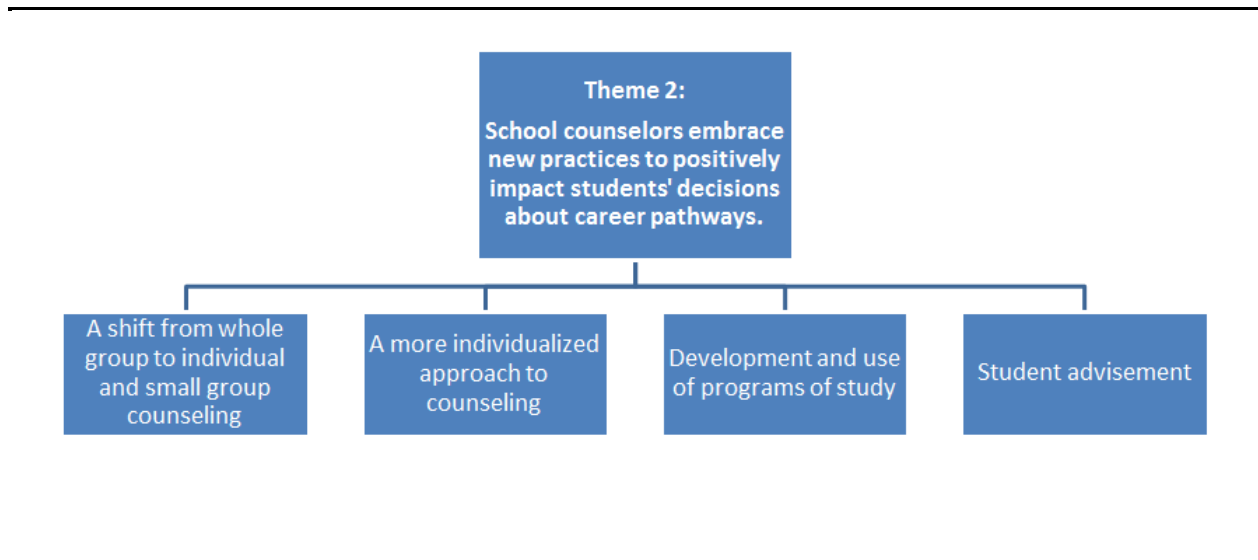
Theme 2:

School counselors embrace new practices to positively impact students' decisions about career pathways.

A shift from whole group to individual and small group counseling

A more individualized approach to counseling

Development and use of programs of study

Student advisement